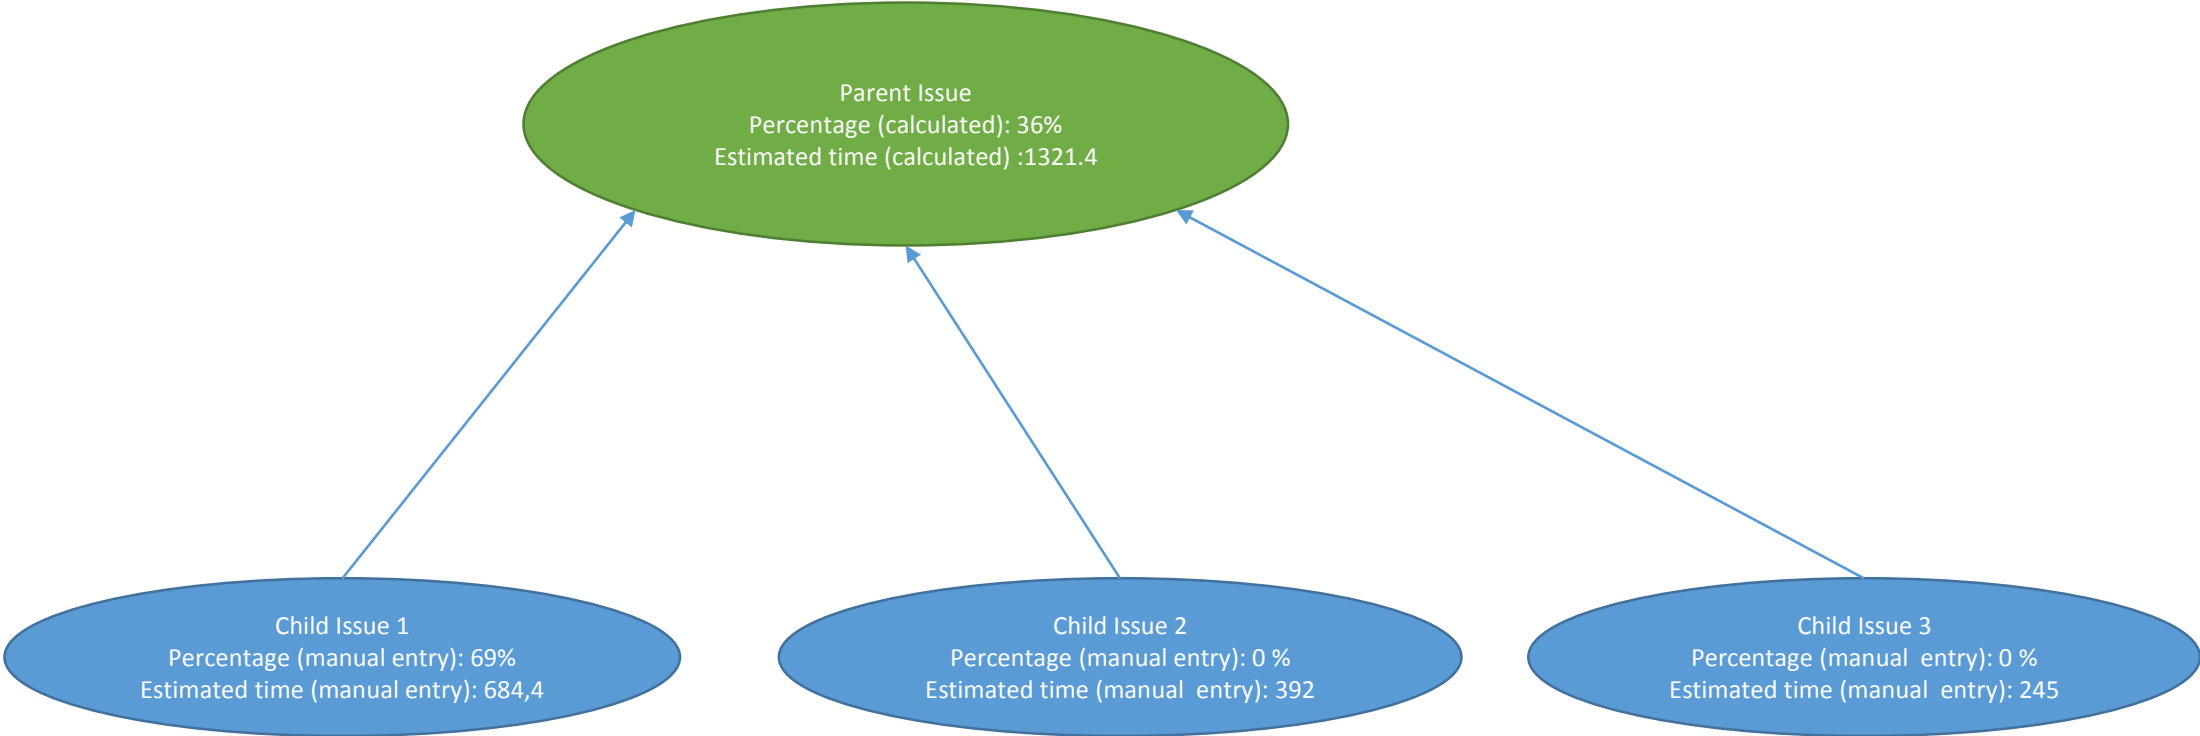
Parent Issue
Percentage (calculated): 36%
Estimated time (calculated) :1321.4

Child Issue 1
Percentage (manual entry): 69%
Estimated time (manual entry): 684,4

Child Issue 2
Percentage (manual entry): 0 %
Estimated time (manual entry): 392

Child Issue 3
Percentage (manual entry): 0 %
Estimated time (manual entry): 245